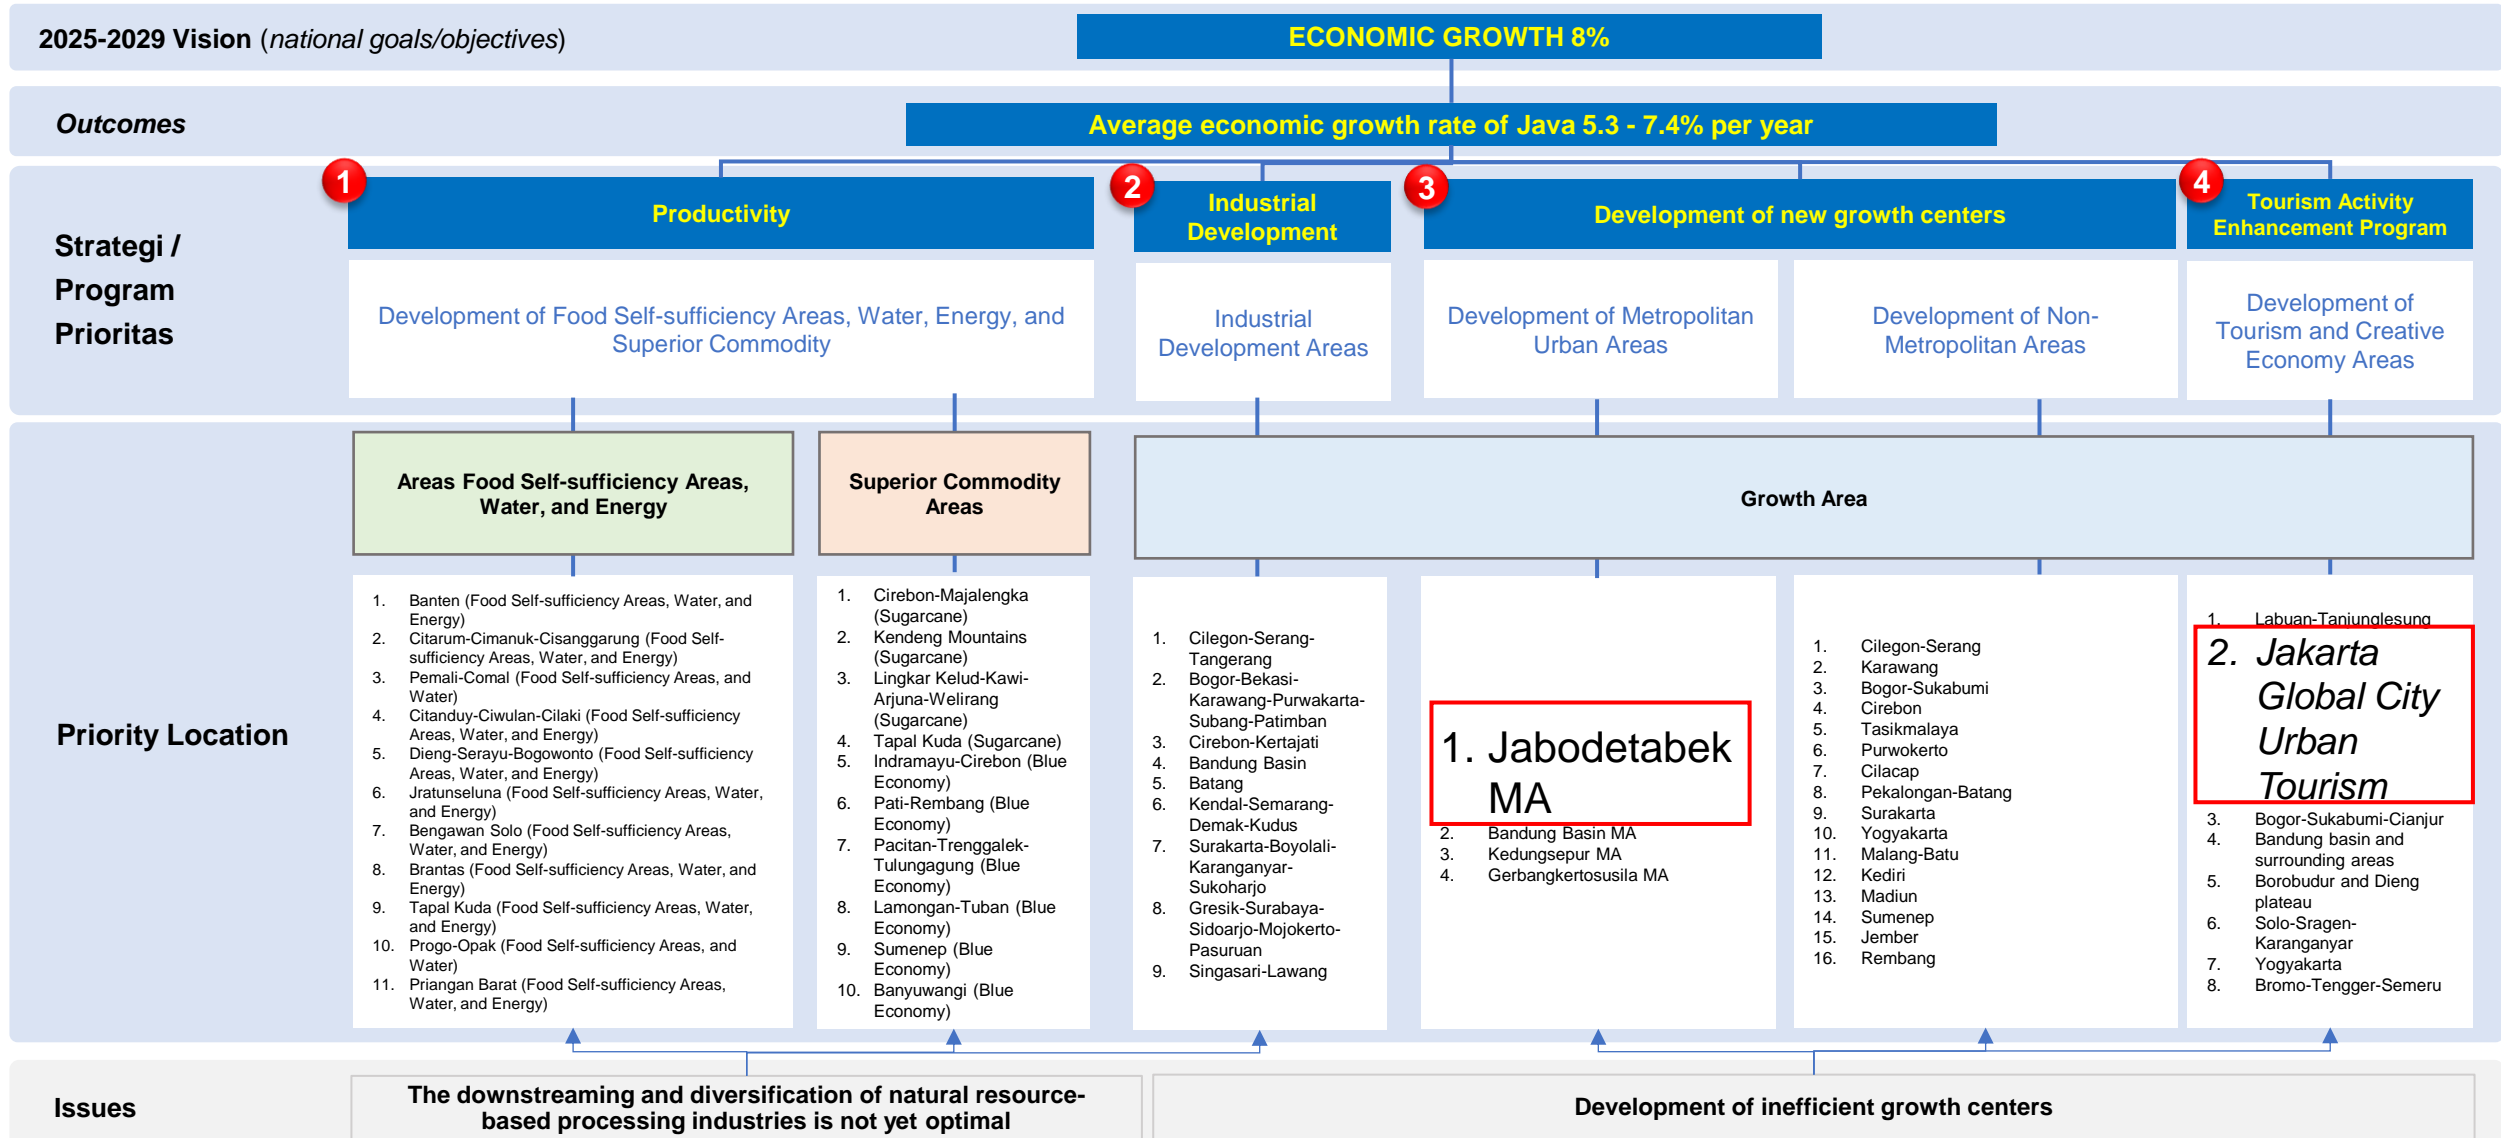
2025-2029 Vision (national goals/objectives)

ECONOMIC GROWTH 8%

Outcomes

Average economic growth rate of Java 5.3 - 7.4% per year

Strategi / Program Prioritas

1 Productivity

2 Industrial Development

3 Development of new growth centers

4 Tourism Activity Enhancement Program

Development of Food Self-sufficiency Areas, Water, Energy, and Superior Commodity

Industrial Development Areas

Development of Metropolitan Urban Areas

Development of Non-Metropolitan Areas

Development of Tourism and Creative Economy Areas

Priority Location

Areas Food Self-sufficiency Areas, Water, and Energy

Superior Commodity Areas

Growth Area

1. Banten (Food Self-sufficiency Areas, Water, and Energy)
2. Citarum-Cimanuk-Cisanggarung (Food Self-sufficiency Areas, Water, and Energy)
3. Pemali-Comal (Food Self-sufficiency Areas, and Water)
4. Citanduy-Ciwulan-Cilaki (Food Self-sufficiency Areas, Water, and Energy)
5. Dieng-Serayu-Bogowonto (Food Self-sufficiency Areas, Water, and Energy)
6. Jratunseluna (Food Self-sufficiency Areas, Water, and Energy)
7. Bengawan Solo (Food Self-sufficiency Areas, Water, and Energy)
8. Brantas (Food Self-sufficiency Areas, Water, and Energy)
9. Tapal Kuda (Food Self-sufficiency Areas, Water, and Energy)
10. Progo-Opak (Food Self-sufficiency Areas, and Water)
11. Priangan Barat (Food Self-sufficiency Areas, Water, and Energy)

1. Cirebon-Majalengka (Sugarcane)
2. Kendeng Mountains (Sugarcane)
3. Lingkar Kelud-Kawi-Arjuna-Welirang (Sugarcane)
4. Tapal Kuda (Sugarcane)
5. Indramayu-Cirebon (Blue Economy)
6. Pati-Rembang (Blue Economy)
7. Pacitan-Trenggalek-Tulungagung (Blue Economy)
8. Lamongan-Tuban (Blue Economy)
9. Sumenep (Blue Economy)
10. Banyuwangi (Blue Economy)

1. Cilegon-Serang-Tangerang
2. Bogor-Bekasi-Karawang-Purwakarta-Subang-Patimban
3. Cirebon-Kertajati
4. Bandung Basin
5. Batang
6. Kendal-Semarang-Demak-Kudus
7. Surakarta-Boyolali-Karanganyar-Sukoharjo
8. Gresik-Surabaya-Sidoarjo-Mojokerto-Pasuruan
9. Singasari-Lawang

1. Jabodetabek MA
2. Bandung Basin MA
3. Kedungsepur MA
4. Gerbangkertosusila MA

1. Cilegon-Serang
2. Karawang
3. Bogor-Sukabumi
4. Cirebon
5. Tasikmalaya
6. Purwokerto
7. Cilacap
8. Pekalongan-Batang
9. Surakarta
10. Yogyakarta
11. Malang-Batu
12. Kediri
13. Madiun
14. Sumenep
15. Jember
16. Rembang

1. Labuan-Tanjunglesung
2. Jakarta Global City Urban Tourism
3. Bogor-Sukabumi-Cianjur
4. Bandung basin and surrounding areas
5. Borobudur and Dieng plateau
6. Solo-Sragen-Karanganyar
7. Yogyakarta
8. Bromo-Tengger-Semeru

Issues

The downstreaming and diversification of natural resource-based processing industries is not yet optimal

Development of inefficient growth centers